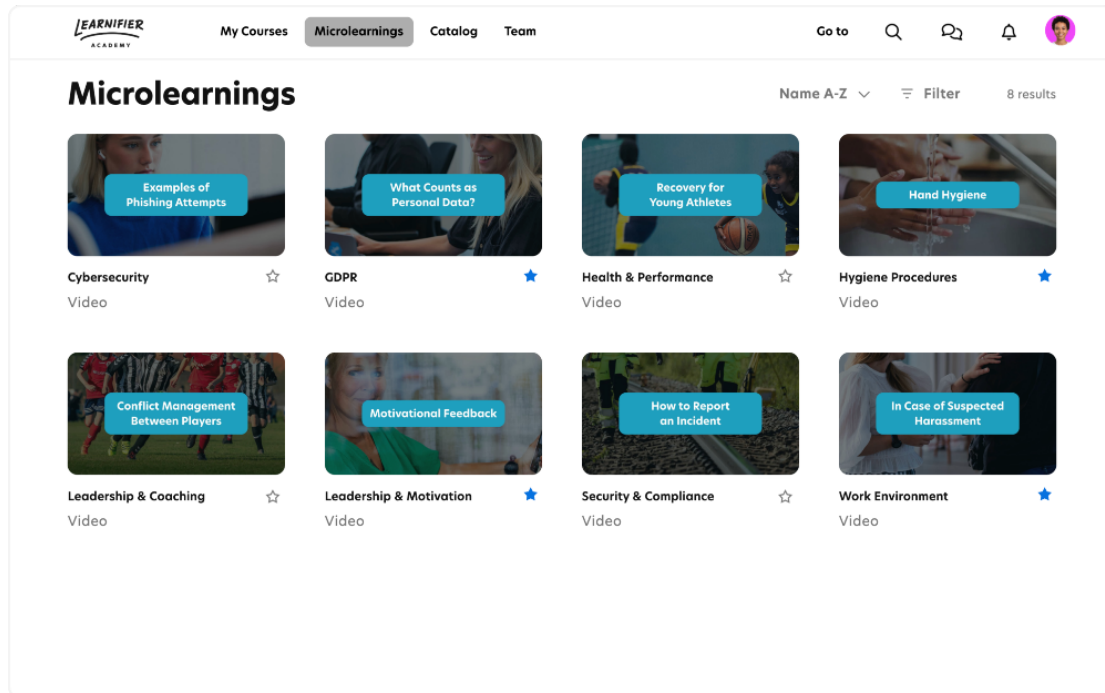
LEARNIFIER ACADEMY

My Courses Microlearnings Catalog Team

Go to

Microlearnings

Name A-Z Filter 8 results

Examples of Phishing Attempts
Cybersecurity
Video

What Counts as Personal Data?
GDPR
Video

Recovery for Young Athletes
Health & Performance
Video

Hand Hygiene
Hygiene Procedures
Video

Conflict Management Between Players
Leadership & Coaching
Video

Motivational Feedback
Leadership & Motivation
Video

How to Report an Incident
Security & Compliance
Video

In Case of Suspected Harassment
Work Environment
Video